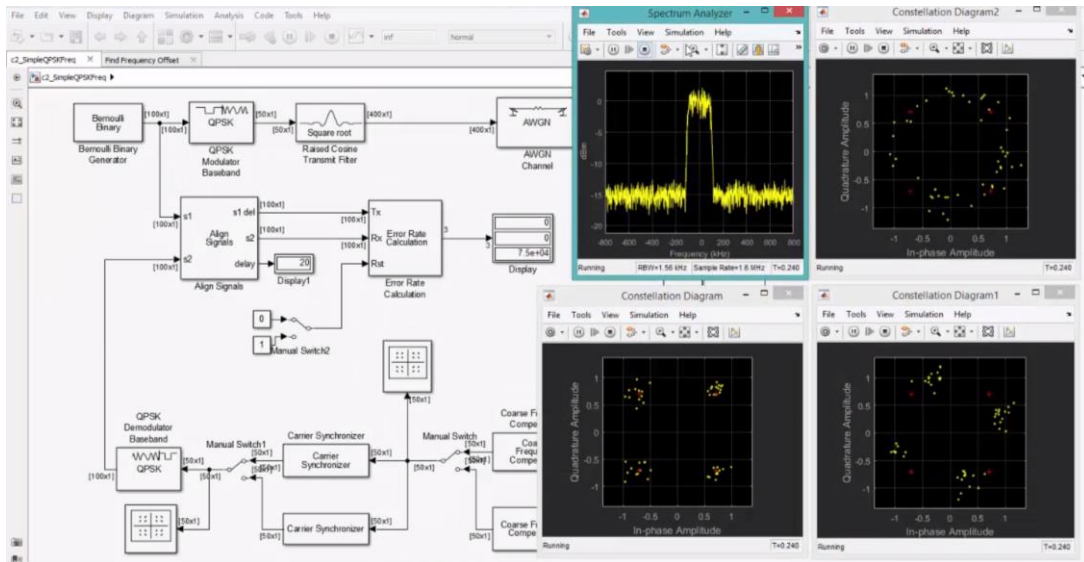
File Edit View Display Diagram Simulation Analysis Code Tools Help

inf Normal

c2_SimpleQPSKFreq × Find Frequency Offset ×

c2_SimpleQPSKFreq ▸

Bernoulli Binary
Bernoulli Binary Generator
[100x1]
[100x1]
QPSK
QPSK Modulator Baseband
[50x1]
[50x1]
Square root
Raised Cosine Transmit Filter
[400x1]
[400x1]
AWGN
AWGN Channel

[100x1]
[100x1]
s1
s2
Align Signals
s1 del
s2
delay
Align Signals
[100x1]
[100x1]
[100x1]
20
Display1
Tx
Rx
Rst
Error Rate Calculation
Error Rate Calculation
3
3
0
0
7.5e+04
Display

0
1
Manual Switch2

QPSK Demodulator Baseband
QPSK
[100x1]
[50x1]
[50x1]
Manual Switch1
[50x1]
[50x1]
Carrier Synchronizer
Carrier Synchronizer
[50x1]
[50x1]
[50x1]
Manual Switch
[50x1]
[50x1]
Coarse Fr Compe
Coa Frequ Compe
[50x1]
Carrier Synchronizer
[50x1]
[50x1]
Coarse F Compe
[50x1]

Spectrum Analyzer
File Tools View Simulation Help
dBm
5
0
-5
-10
-15
-20
-600 -400 -200 0 200 400 600 800
Frequency (kHz)
Running RBW=1.56 kHz Sample Rate=1.6 MHz T=0.240

Constellation Diagram2
File Tools View Simulation Help
Quadrature Amplitude
1
0.5
0
-0.5
-1
-1 -0.5 0 0.5 1
In-phase Amplitude
Running T=0.240

Constellation Diagram
File Tools View Simulation Help
Quadrature Amplitude
1
0.5
0
-0.5
-1
-1 -0.5 0 0.5 1
In-phase Amplitude
Running T=0.240

Constellation Diagram1
File Tools View Simulation Help
Quadrature Amplitude
1
0.5
0
-0.5
-1
-1 -0.5 0 0.5 1
In-phase Amplitude
Running T=0.240